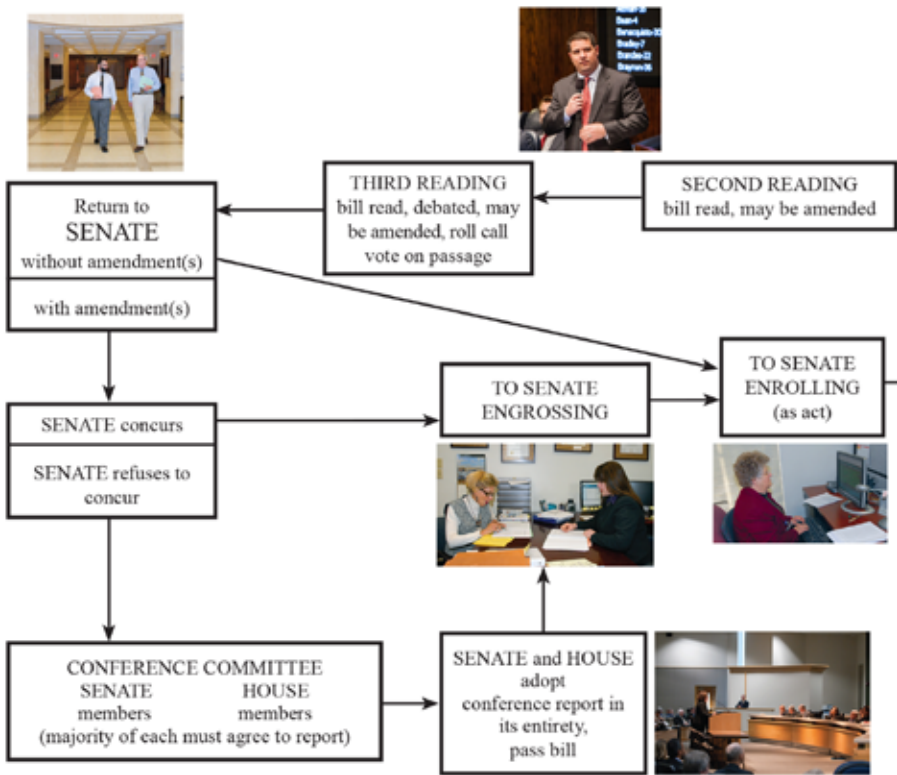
SECOND READING
bill read, may be amended

THIRD READING
bill read, debated, may be amended, roll call vote on passage

Return to
SENATE
without amendment(s)

with amendment(s)

TO SENATE ENROLLING
(as act)

TO SENATE ENGROSSING

SENATE concurs

SENATE refuses to concur

CONFERENCE COMMITTEE
SENATE members
HOUSE members
(majority of each must agree to report)

SENATE and HOUSE
adopt
conference report in its entirety,
pass bill